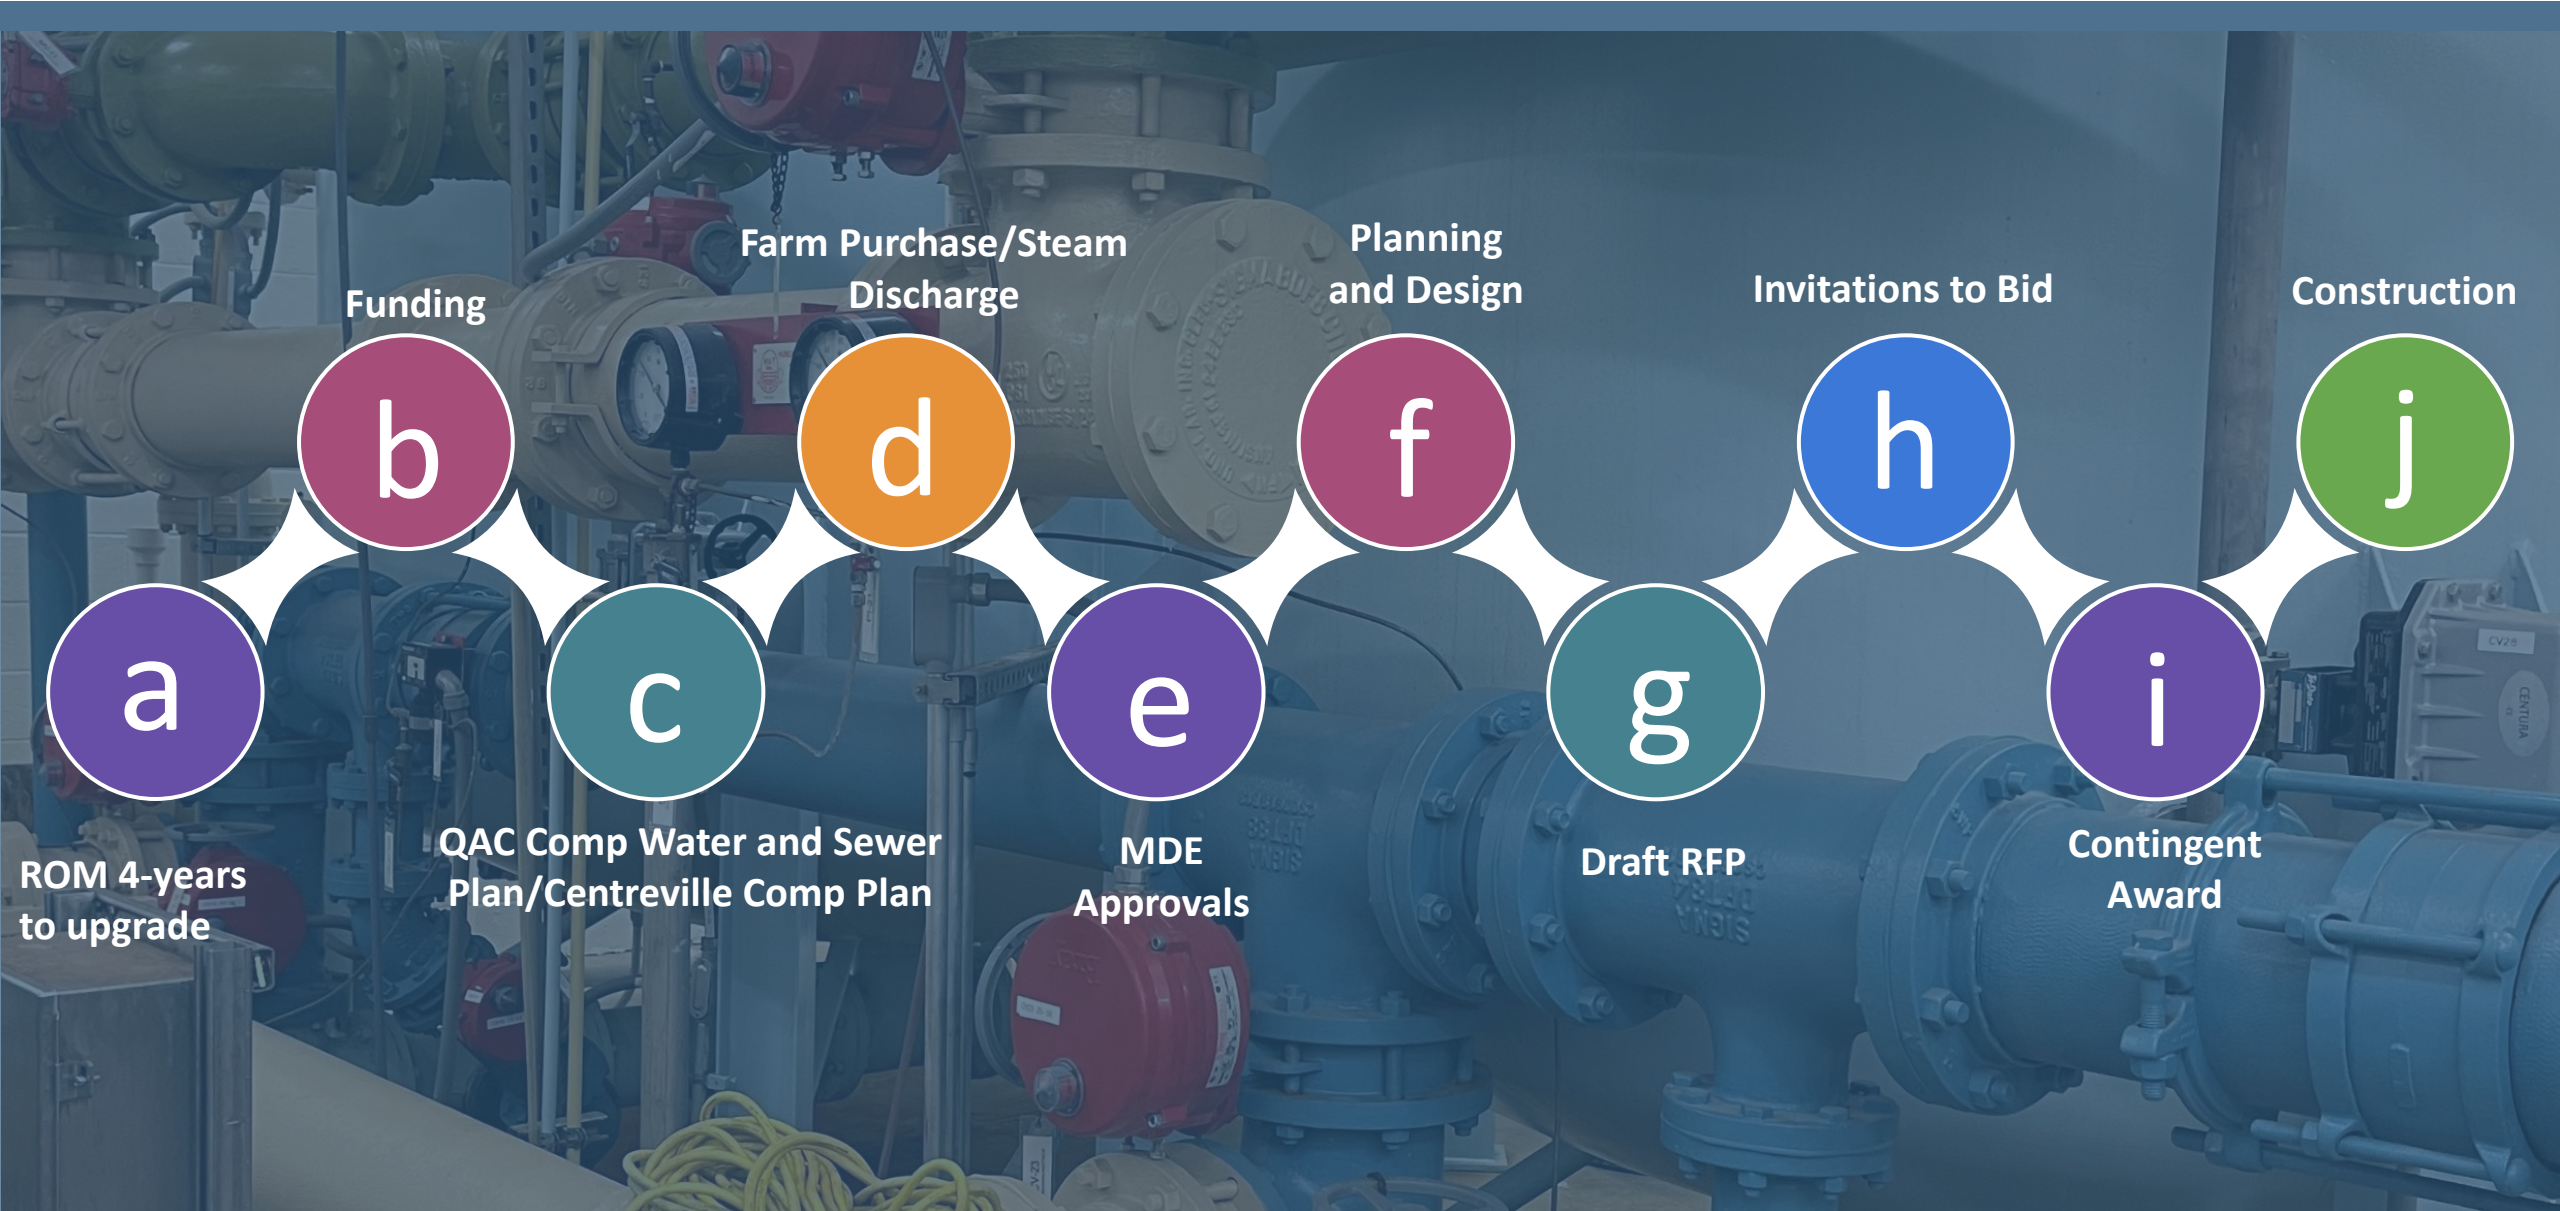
a
ROM 4-years to upgrade

b
Funding

c
QAC Comp Water and Sewer Plan/Centreville Comp Plan

d
Farm Purchase/Steam Discharge

e
MDE Approvals

f
Planning and Design

g
Draft RFP

h
Invitations to Bid

i
Contingent Award

j
Construction